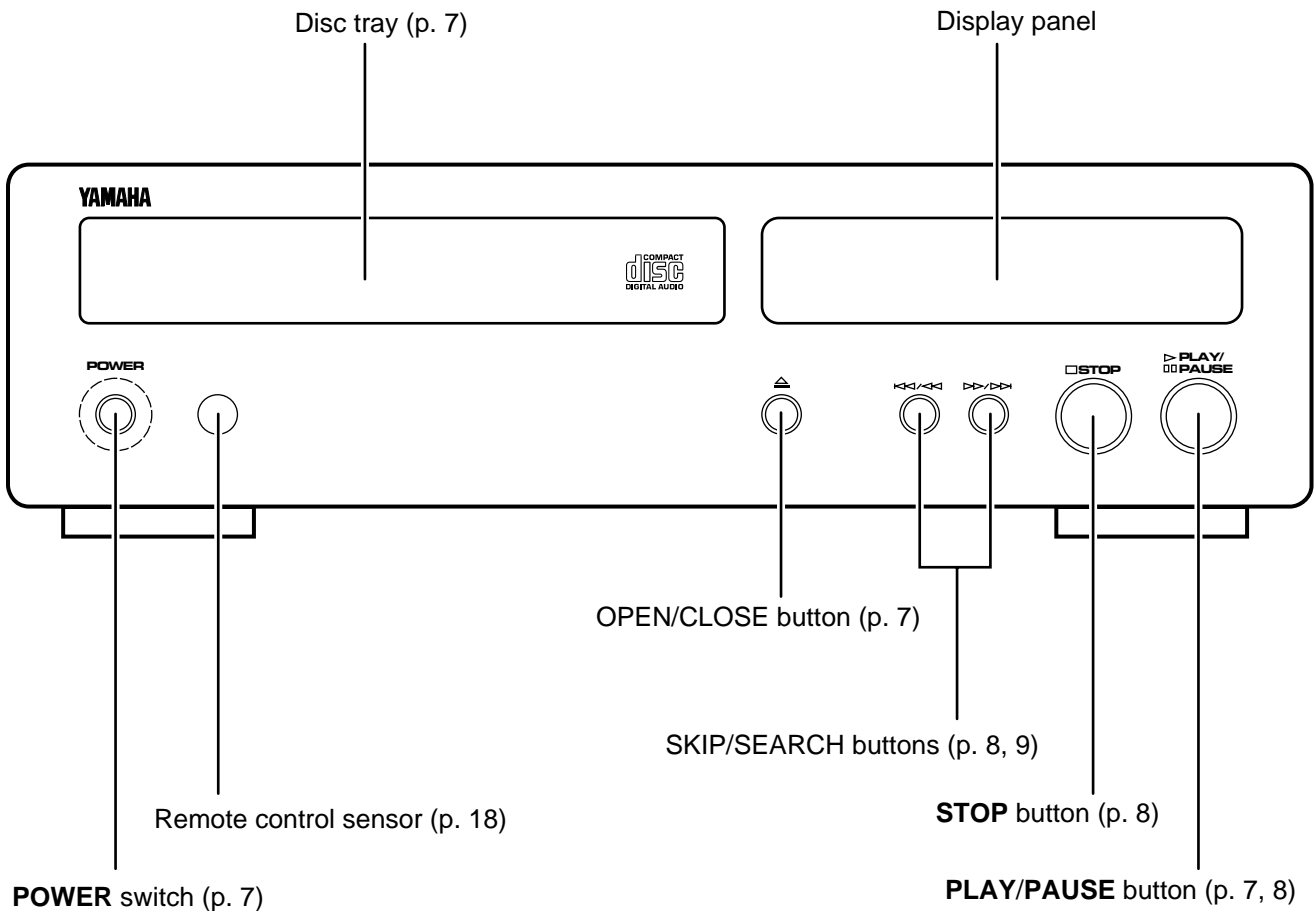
Disc tray (p. 7)

Display panel

YAMAHA

COMPACT disc DIGITAL AUDIO

POWER

⏏

⏮/⏪

⏩/⏭

□STOP

▷PLAY/ ▯▯PAUSE

OPEN/CLOSE button (p. 7)

SKIP/SEARCH buttons (p. 8, 9)

Remote control sensor (p. 18)

STOP button (p. 8)

POWER switch (p. 7)

PLAY/PAUSE button (p. 7, 8)